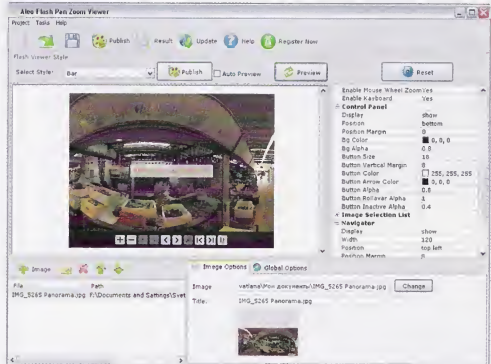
Aleo Flash Pan Zoom Viewer
Project Tasks Help
Publish Result Update Help Register Now
Flash Viewer Style
Select Style: Bar
Publish
Auto Preview
Preview
Reset

| | |
|---|---|
| Enable Mouse Wheel Zoom | Yes |
| Enable Keyboard | Yes |
| Control Panel | |
| Display | show |
| Position | bottom |
| Position Margin | 0 |
| Bg Color | 0, 0, 0 |
| Bg Alpha | 0.5 |
| Button Size | 16 |
| Button Vertical Margin | 0 |
| Button Color | 255, 255, 255 |
| Button Arrow Color | 0, 0, 0 |
| Button Alpha | 0.8 |
| Button Rollover Alpha | 1 |
| Button Inactive Alpha | 0.4 |
| Image Selection List | |
| Navigator | |
| Display | show |
| Width | 120 |
| Position | top left |
| Position Margin | 0 |

Image
File Path
IMG_5265 Panorama.jpg F:\Documents and Settings\Svet

Image Options Global Options
Image vatiana\Мои документы\IMG_5265 Panorama.jpg Change
Title: IMG_5265 Panorama.jpg